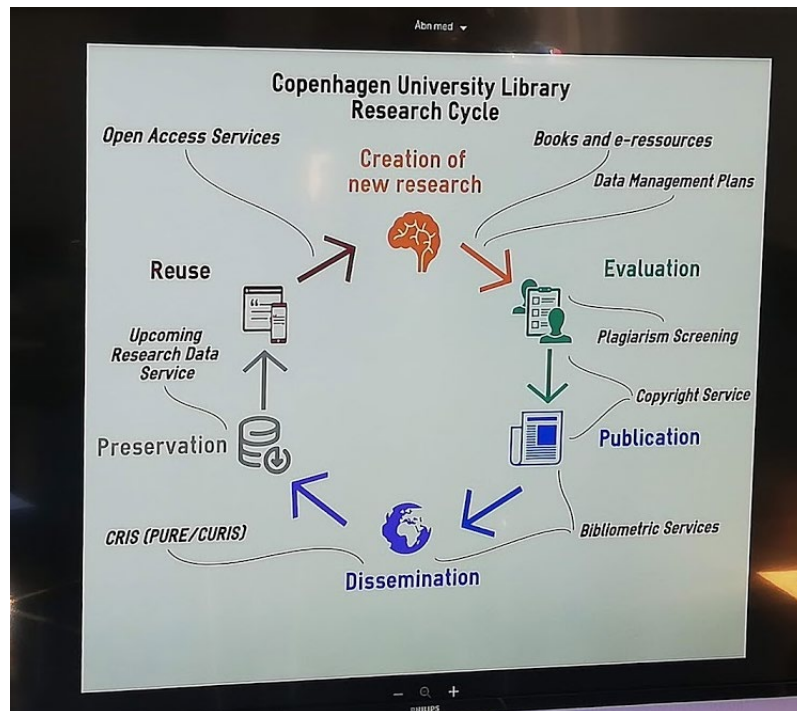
Abn med

Copenhagen University Library
Research Cycle

Open Access Services

Creation of new research

Books and e-ressources

Data Management Plans

Reuse

Evaluation

Upcoming Research Data Service

Plagiarism Screening

Copyright Service

Preservation

Publication

CRIS (PURE/CURIS)

Bibliometric Services

Dissemination

− + 

PHILIPS